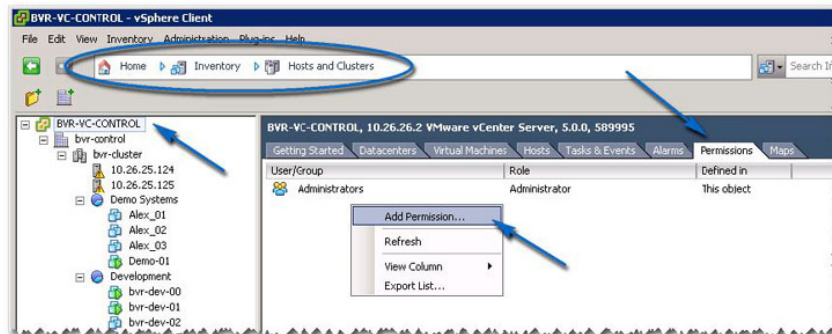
BVR-VC-CONTROL - vSphere Client

File Edit View Inventory Administration Plug-ins Help

Home Inventory Hosts and Clusters

Search I

BVR-VC-CONTROL
bvr-control
bvr-cluster
10.26.25.124
10.26.25.125
Demo Systems
Alex_01
Alex_02
Alex_03
Demo-01
Development
bvr-dev-00
bvr-dev-01
bvr-dev-02

BVR-VC-CONTROL, 10.26.26.2 VMware vCenter Server, 5.0.0, 589995

Getting Started | Datacenters | Virtual Machines | Hosts | Tasks & Events | Alarms | Permissions | Maps

| User/Group | Role | Defined in |
|---|---|---|
| Administrators | Administrator | This object |

Add Permission...
Refresh
View Column
Export List...